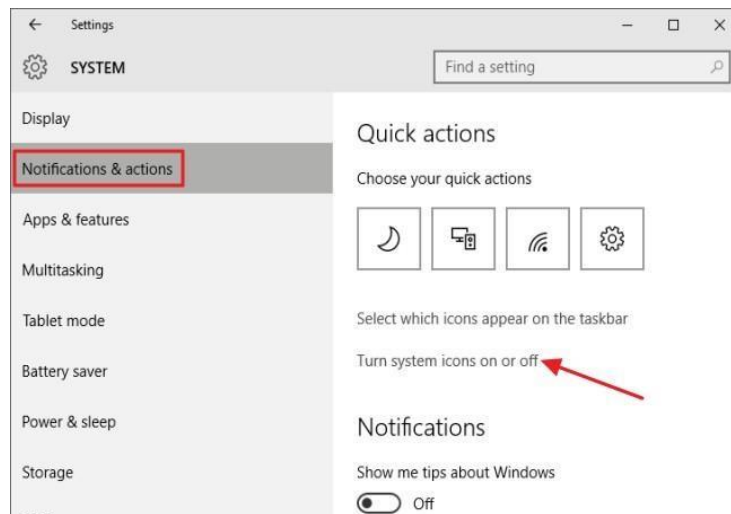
← Settings

SYSTEM

Find a setting

Display

Notifications & actions

Apps & features

Multitasking

Tablet mode

Battery saver

Power & sleep

Storage

Quick actions

Choose your quick actions

Select which icons appear on the taskbar

Turn system icons on or off

Notifications

Show me tips about Windows

Off